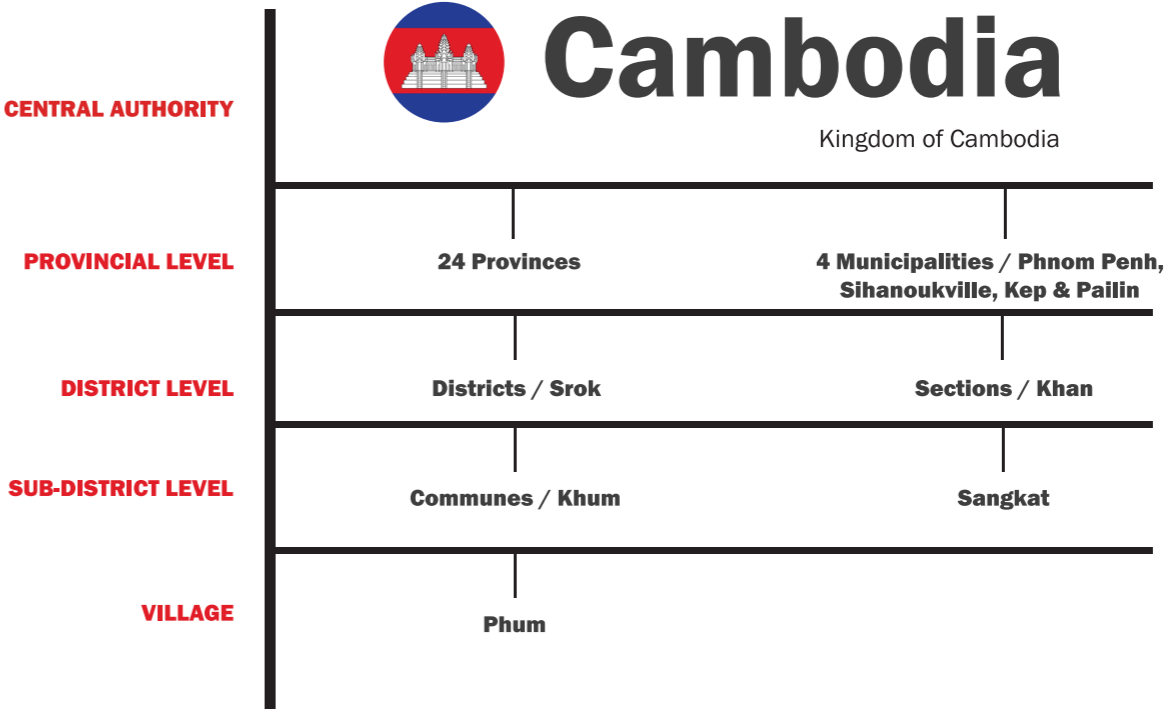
CENTRAL AUTHORITY

Cambodia

Kingdom of Cambodia

PROVINCIAL LEVEL

24 Provinces

4 Municipalities / Phnom Penh, Sihanoukville, Kep & Pailin

DISTRICT LEVEL

Districts / Srok

Sections / Khan

SUB-DISTRICT LEVEL

Communes / Khum

Sangkat

VILLAGE

Phum